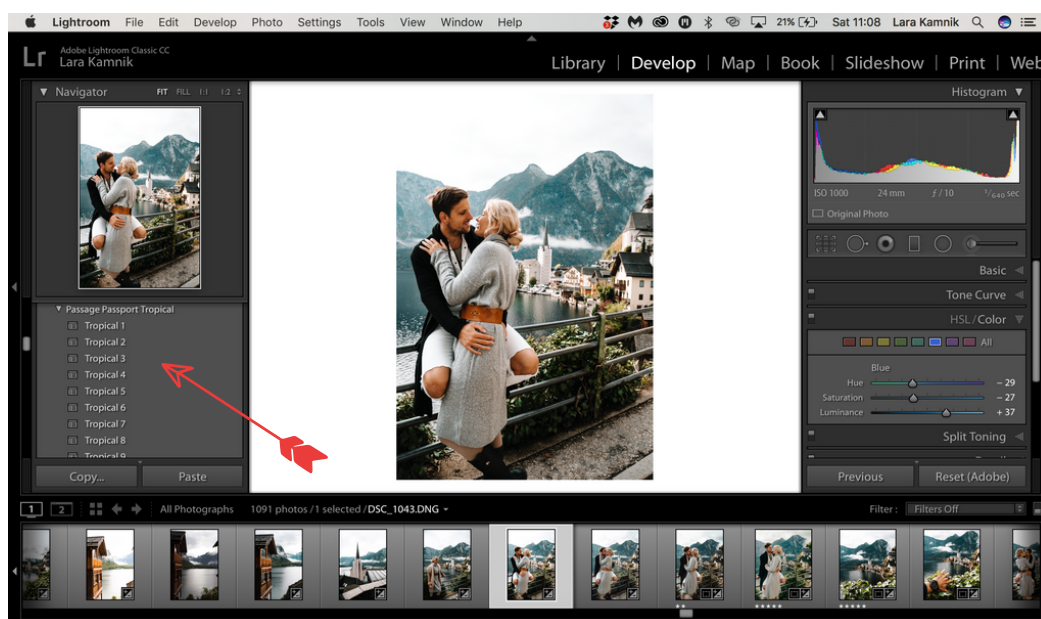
Lightroom File Edit Develop Photo Settings Tools View Window Help
21% Sat 11:08 Lara Kamnik

Lr Adobe Lightroom Classic CC
Lara Kamnik

Library | Develop | Map | Book | Slideshow | Print | Web

Navigator FIT FILL 1:1 1:2

Passage Passport Tropical
Tropical 1
Tropical 2
Tropical 3
Tropical 4
Tropical 5
Tropical 6
Tropical 7
Tropical 8
Tropical 9

Copy... Paste

Histogram
ISO 1000 24 mm $f/10$ $^{1}/_{640}$ sec
Original Photo

Basic
Tone Curve
HSL / Color
All
Blue
Hue −29
Saturation −27
Luminance +37
Split Toning

Previous Reset (Adobe)

1 2 All Photographs 1091 photos / 1 selected / DSC_1043.DNG
Filter: Filters Off